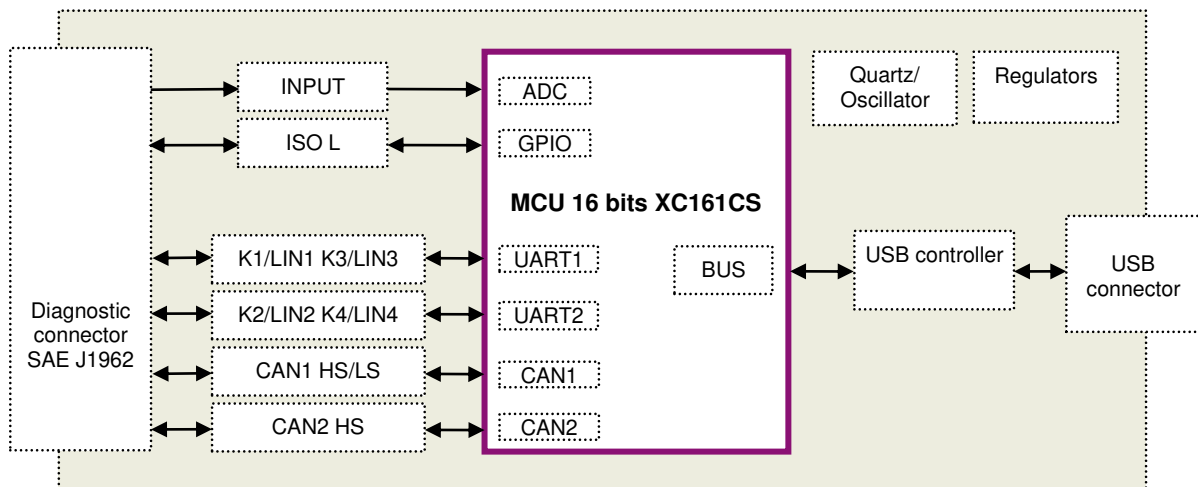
Diagnostic connector SAE J1962

INPUT

ISO L

K1/LIN1 K3/LIN3

K2/LIN2 K4/LIN4

CAN1 HS/LS

CAN2 HS

ADC

GPIO

MCU 16 bits XC161CS

UART1

UART2

CAN1

CAN2

BUS

Quartz/ Oscillator

Regulators

USB controller

USB connector